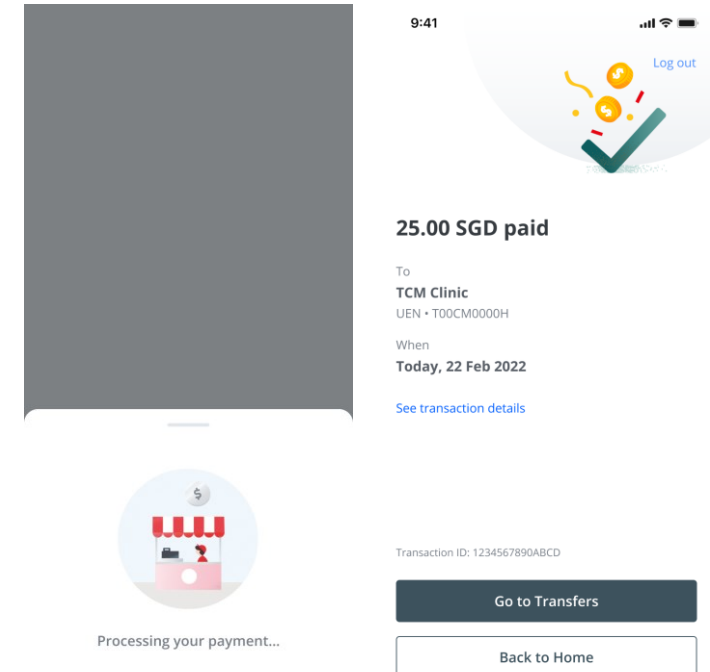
$

Processing your payment...

9:41

Log out

25.00 SGD paid

To

TCM Clinic

UEN • T00CM0000H

When

Today, 22 Feb 2022

See transaction details

Transaction ID: 1234567890ABCD

Go to Transfers

Back to Home